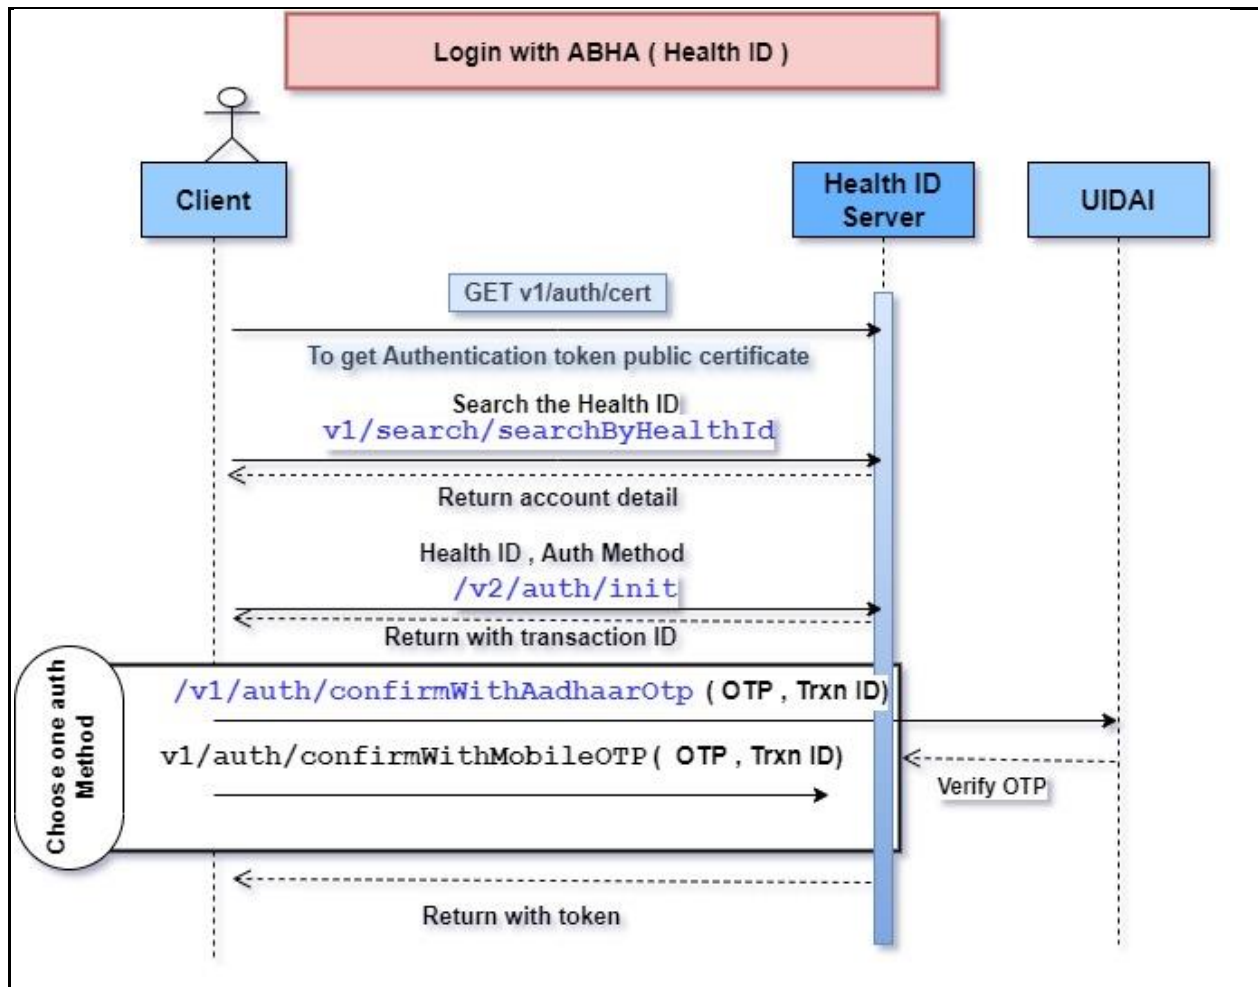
Login with ABHA ( Health ID )

Client

Health ID Server

UIDAI

GET v1/auth/cert

To get Authentication token public certificate

Search the Health ID
v1/search/searchByHealthId

Return account detail

Health ID , Auth Method
/v2/auth/init

Return with transaction ID

Choose one auth Method

/v1/auth/confirmWithAadhaarOtp ( OTP , Trxn ID)

v1/auth/confirmWithMobileOTP( OTP , Trxn ID)

Verify OTP

Return with token